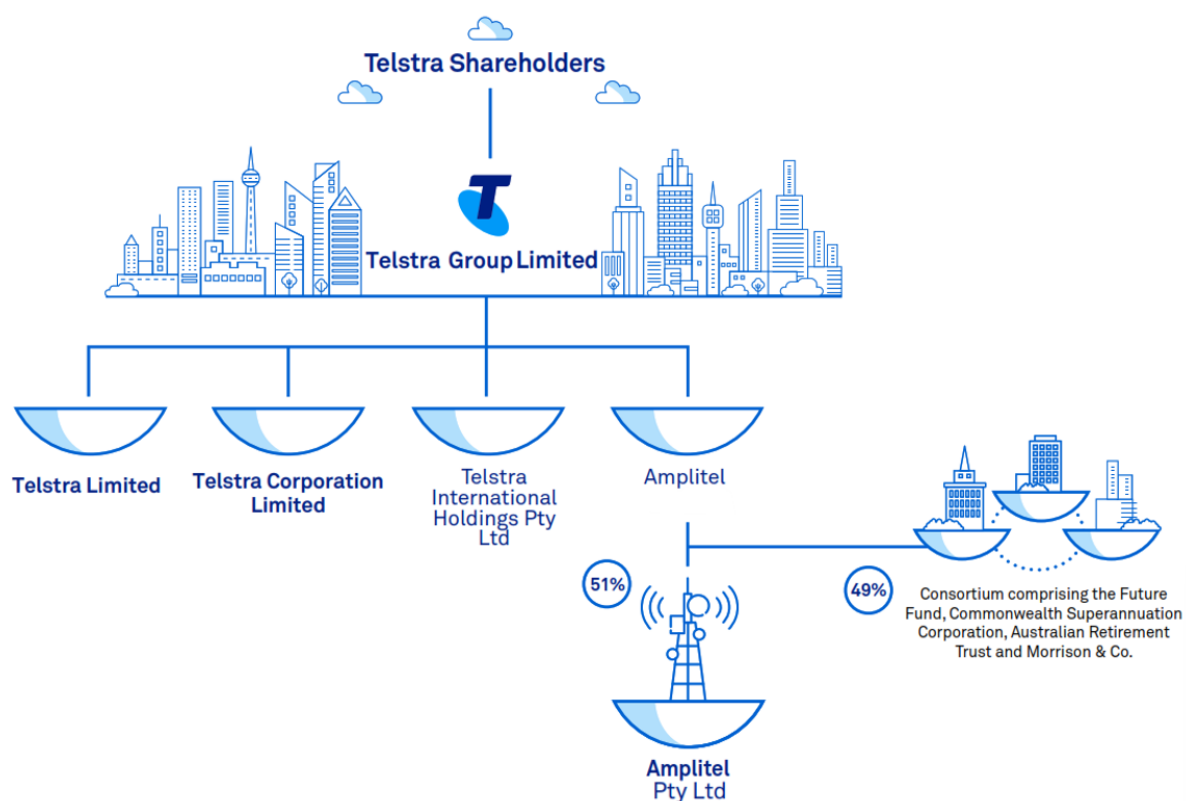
Telstra Shareholders

Telstra Group Limited

Telstra Limited

Telstra Corporation Limited

Telstra International Holdings Pty Ltd

Amplitel

51%

49%

Consortium comprising the Future Fund, Commonwealth Superannuation Corporation, Australian Retirement Trust and Morrison & Co.

Amplitel Pty Ltd